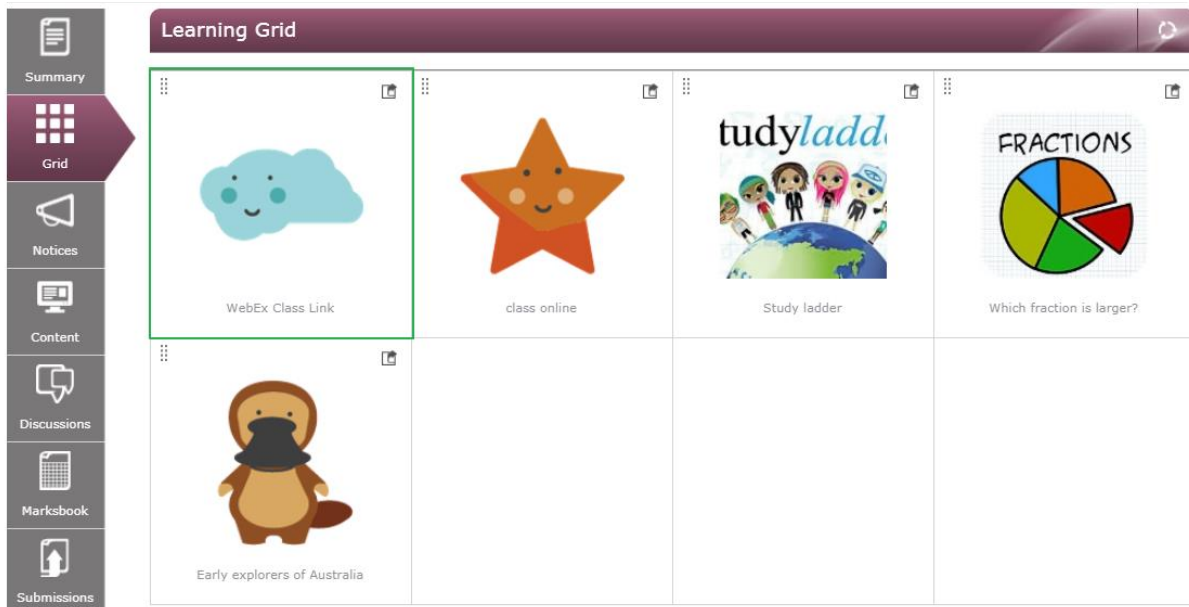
Summary
Grid
Notices
Content
Discussions
Marksbook
Submissions

Learning Grid

WebEx Class Link

class online

tudyladd

Study ladder

FRACTIONS

Which fraction is larger?

Early explorers of Australia